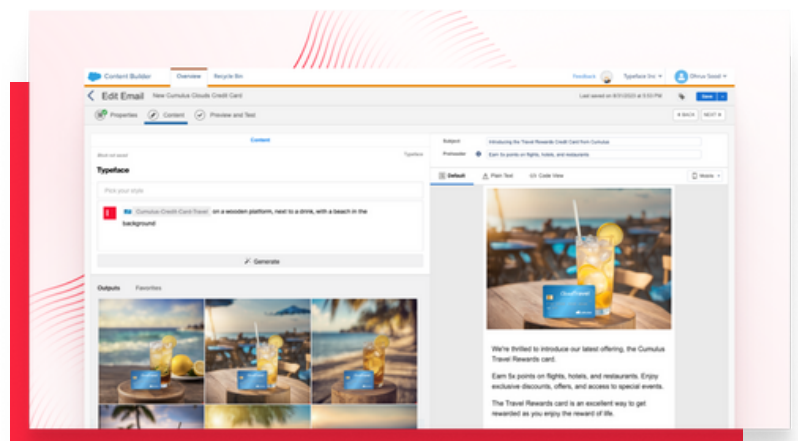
Content Builder Overview Recycle Bin

Feedback Typeface Inc Dhruv Sood

Edit Email New Cumulus Clouds Credit Card

Last saved on 8/31/2023 at 5:53 PM

Save

Properties Content Preview and Test

BACK NEXT

Content

Typeface

Typeface

Pick your style

Cumulus Credit Card Travel on a wooden platform, next to a drink, with a beach in the background

Generate

Outputs Favorites

Subject Introducing the Travel Rewards Credit Card from Cumulus

Preheader Earn 5x points on flights, hotels, and restaurants

Default Plain Text Code View

Mobile

We're thrilled to introduce our latest offering, the Cumulus Travel Rewards card.

Earn 5x points on flights, hotels, and restaurants. Enjoy exclusive discounts, offers, and access to special events.

The Travel Rewards card is an excellent way to get rewarded as you enjoy the reward of life.